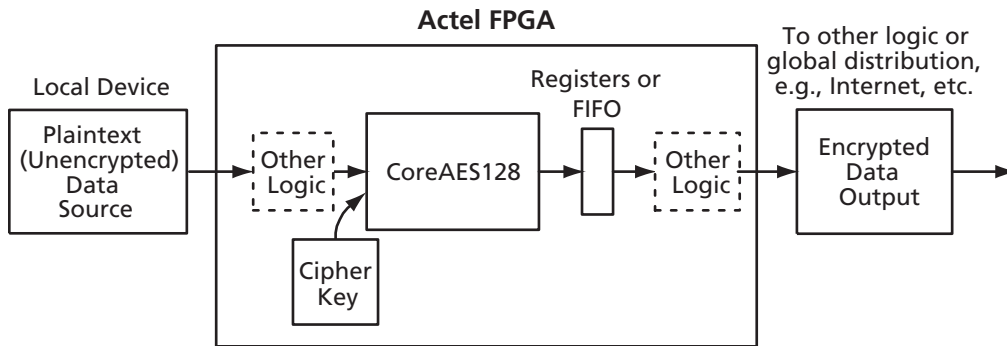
Actel FPGA

Local Device

Plaintext (Unencrypted) Data Source

Other Logic

CoreAES128

Cipher Key

Registers or FIFO

Other Logic

To other logic or global distribution, e.g., Internet, etc.

Encrypted Data Output